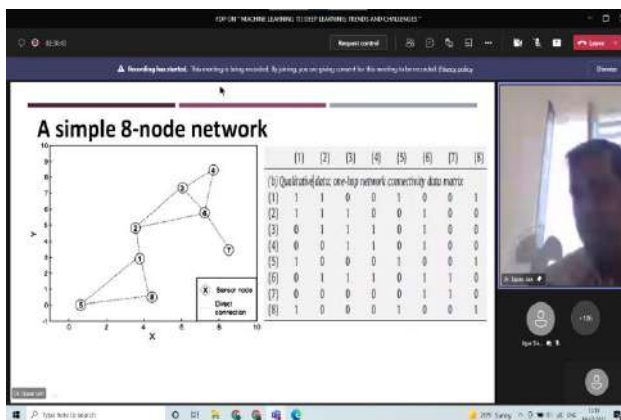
FDP ON "MACHINE LEARNING TO DEEP LEARNING: TRENDS AND CHALLENGES"

Request control

Leave

Recording has started. This meeting is being recorded. By joining, you are giving consent for this meeting to be recorded. Privacy policy

Dismiss

A simple 8-node network

| | [1] | [2] | [3] | [4] | [5] | [6] | [7] | [8] |
|---|---|---|---|---|---|---|---|---|
| (b) Qualitative data: one-hop network connectivity data matrix | | | | | | | | |
| [1] | 1 | 1 | 0 | 0 | 1 | 0 | 0 | 1 |
| [2] | 1 | 1 | 1 | 0 | 0 | 1 | 0 | 0 |
| [3] | 0 | 1 | 1 | 1 | 0 | 1 | 0 | 0 |
| [4] | 0 | 0 | 1 | 1 | 0 | 1 | 0 | 0 |
| [5] | 1 | 0 | 0 | 0 | 1 | 0 | 0 | 1 |
| [6] | 0 | 1 | 1 | 1 | 0 | 1 | 1 | 0 |
| [7] | 0 | 0 | 0 | 0 | 0 | 1 | 1 | 0 |
| [8] | 1 | 0 | 0 | 0 | 1 | 0 | 0 | 1 |

10 9 8 7 6 5 4 3 2 1 0 -1
Y
0 2 4 6 8 10
X
1 2 3 4 5 6 7 8
X Sensor node
Direct connection

Type here to search